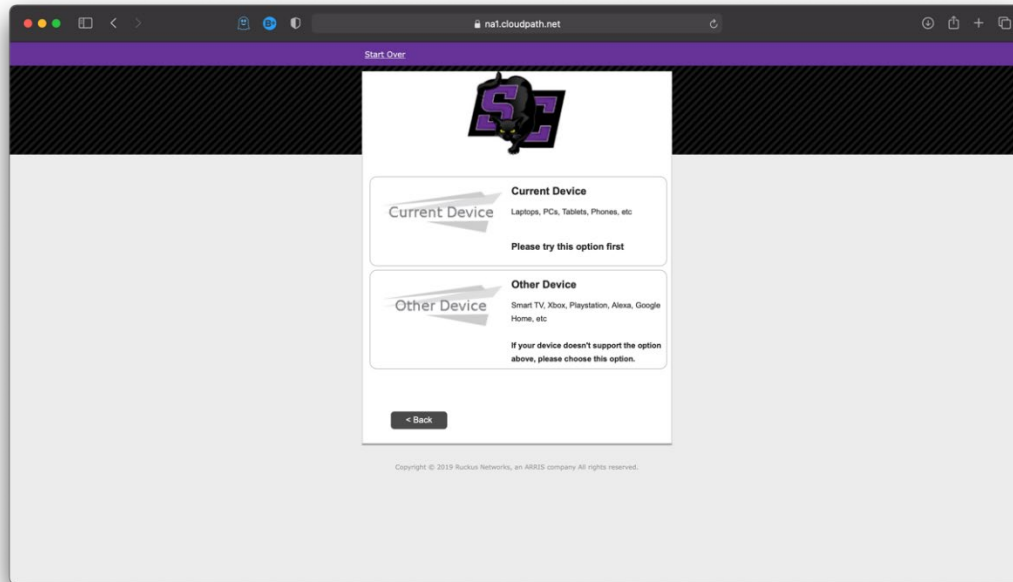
na1.cloudpath.net

Start Over

SC

Current Device

Current Device

Laptops, PCs, Tablets, Phones, etc

Please try this option first

Other Device

Other Device

Smart TV, Xbox, Playstation, Alexa, Google Home, etc

If your device doesn't support the option above, please choose this option.

< Back

Copyright © 2019 Ruckus Networks, an ARRIS company All rights reserved.